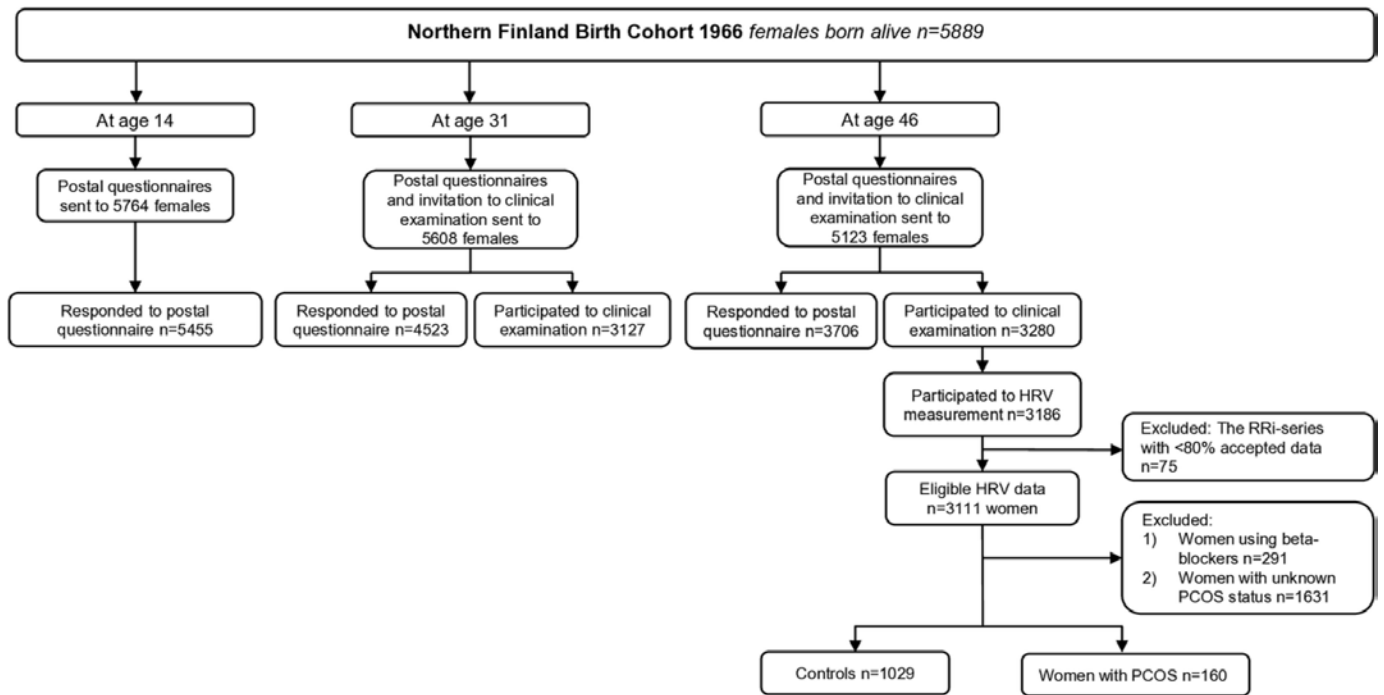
Northern Finland Birth Cohort 1966 *females born alive n=5889*

At age 14

Postal questionnaires sent to 5764 females

Responded to postal questionnaire n=5455

At age 31

Postal questionnaires and invitation to clinical examination sent to 5608 females

Responded to postal questionnaire n=4523

Participated to clinical examination n=3127

At age 46

Postal questionnaires and invitation to clinical examination sent to 5123 females

Responded to postal questionnaire n=3706

Participated to clinical examination n=3280

Participated to HRV measurement n=3186

Excluded: The RRi-series with <80% accepted data n=75

Eligible HRV data n=3111 women

Excluded:
1) Women using beta-blockers n=291
2) Women with unknown PCOS status n=1631

Controls n=1029

Women with PCOS n=160